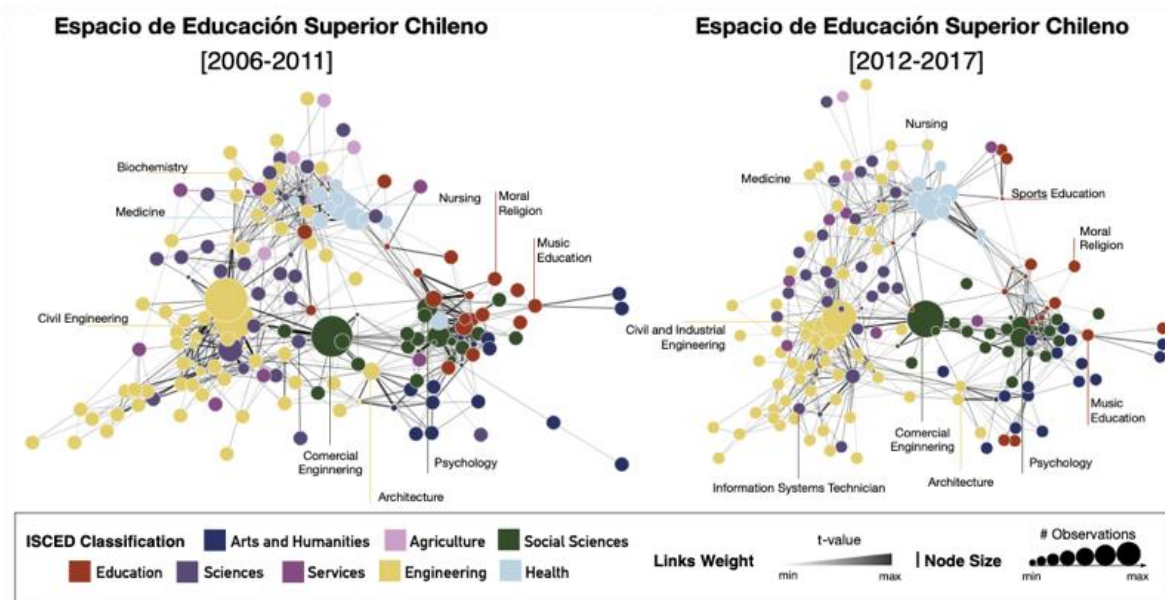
Espacio de Educación Superior Chileno
[2006-2011]

Biochemistry
Medicine
Nursing
Moral Religion
Music Education
Civil Engineering
Comercial Enginnering
Psychology
Architecture

Espacio de Educación Superior Chileno
[2012-2017]

Nursing
Medicine
Sports Education
Moral Religion
Civil and Industrial Engineering
Comercial Enginnering
Music Education
Psychology
Architecture
Information Systems Technician

ISCED Classification
Arts and Humanities
Agriculture
Social Sciences
Education
Sciences
Services
Engineering
Health

Links Weight
t-value
min
max
| Node Size
# Observations
min
max